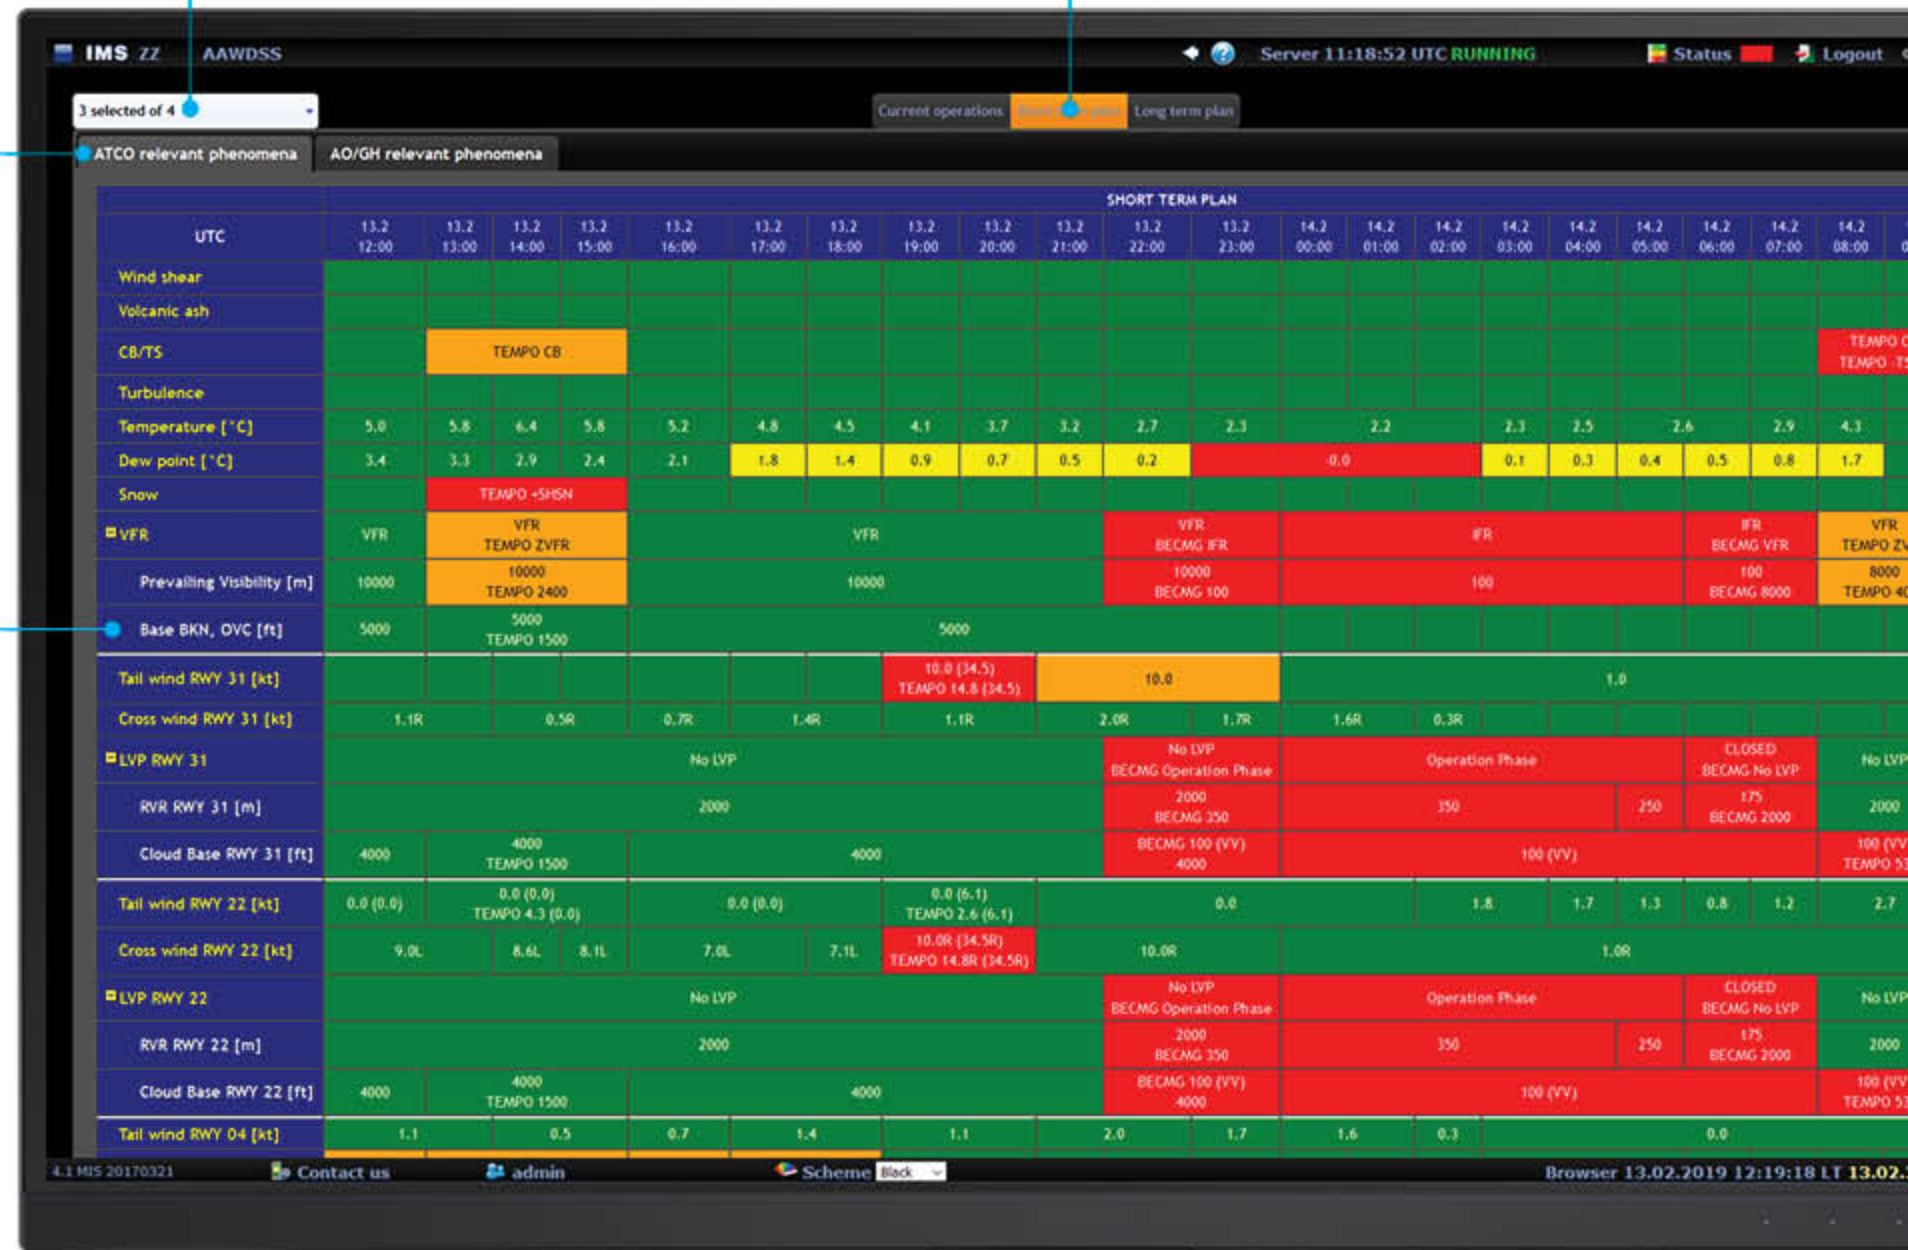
IMS ZZ AAWDSS

Server 11:18:52 UTC RUNNING Status Logout

3 selected of 4

Current operations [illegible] Long term plan

ATCO relevant phenomena AO/GH relevant phenomena

SHORT TERM PLAN

| UTC | 13.2 12:00 | 13.2 13:00 | 13.2 14:00 | 13.2 15:00 | 13.2 16:00 | 13.2 17:00 | 13.2 18:00 | 13.2 19:00 | 13.2 20:00 | 13.2 21:00 | 13.2 22:00 | 13.2 23:00 | 14.2 00:00 | 14.2 01:00 | 14.2 02:00 | 14.2 03:00 | 14.2 04:00 | 14.2 05:00 | 14.2 06:00 | 14.2 07:00 | 14.2 08:00 |
|---|---|---|---|---|---|---|---|---|---|---|---|---|---|---|---|---|---|---|---|---|---|
| Wind shear | | | | | | | | | | | | | | | | | | | | | |
| Volcanic ash | | | | | | | | | | | | | | | | | | | | | |
| CB/TS | | TEMPO CB | | | | | | | | | | | | | | | | | | | TEMPO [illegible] TEMPO -T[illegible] |
| Turbulence | | | | | | | | | | | | | | | | | | | | | |
| Temperature [°C] | 5.0 | 5.8 | 6.4 | 5.8 | 5.2 | 4.8 | 4.5 | 4.1 | 3.7 | 3.2 | 2.7 | 2.3 | 2.2 | | | 2.3 | 2.5 | 2.6 | | 2.9 | 4.3 |
| Dew point [°C] | 3.4 | 3.3 | 2.9 | 2.4 | 2.1 | 1.8 | 1.4 | 0.9 | 0.7 | 0.5 | 0.2 | 0.0 | | | | 0.1 | 0.3 | 0.4 | 0.5 | 0.8 | 1.7 |
| Snow | | TEMPO +SHSN | | | | | | | | | | | | | | | | | | | |
| VFR | VFR | VFR TEMPO ZVFR | | | VFR | | | | | | VFR BECMG IFR | IFR | | | | | | | IFR BECMG VFR | | VFR TEMPO Z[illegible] |
| Prevailing Visibility [m] | 10000 | 10000 TEMPO 2400 | | | 10000 | | | | | | 10000 BECMG 100 | 100 | | | | | | | 100 BECMG 8000 | | 8000 TEMPO 4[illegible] |
| Base BKN, OVC [ft] | 5000 | 5000 TEMPO 1500 | | | 5000 | | | | | | | | | | | | | | | | |
| Tail wind RWY 31 [kt] | | | | | | | | 10.0 (34.5) TEMPO 14.8 (34.5) | | 10.0 | | | 1.0 | | | | | | | | |
| Cross wind RWY 31 [kt] | 1.1R | | 0.5R | | 0.7R | 1.4R | | 1.1R | | 2.0R | | 1.7R | 1.6R | | 0.3R | | | | | | |
| LVP RWY 31 | No LVP | | | | | | | | | | No LVP BECMG Operation Phase | Operation Phase | | | | | | | CLOSED BECMG No LVP | | No LVP |
| RVR RWY 31 [m] | 2000 | | | | | | | | | | 2000 BECMG 350 | 350 | | | | | 250 | | 175 BECMG 2000 | | 2000 |
| Cloud Base RWY 31 [ft] | 4000 | 4000 TEMPO 1500 | | | 4000 | | | | | | BECMG 100 (VV) 4000 | 100 (VV) | | | | | | | | | 100 (VV TEMPO 5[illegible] |
| Tail wind RWY 22 [kt] | 0.0 (0.0) | 0.0 (0.0) TEMPO 4.3 (0.0) | | | 0.0 (0.0) | | | 0.0 (6.1) TEMPO 2.6 (6.1) | | 0.0 | | | | | 1.8 | | 1.7 | 1.3 | 0.8 | 1.2 | 2.7 |
| Cross wind RWY 22 [kt] | 9.0L | | 8.6L | 8.1L | 7.0L | | 7.1L | 10.0R (34.5R) TEMPO 14.8R (34.5R) | | 10.0R | | | 1.0R | | | | | | | | |
| LVP RWY 22 | No LVP | | | | | | | | | | No LVP BECMG Operation Phase | Operation Phase | | | | | | | CLOSED BECMG No LVP | | No LVP |
| RVR RWY 22 [m] | 2000 | | | | | | | | | | 2000 BECMG 350 | 350 | | | | | 250 | | 175 BECMG 2000 | | 2000 |
| Cloud Base RWY 22 [ft] | 4000 | 4000 TEMPO 1500 | | | 4000 | | | | | | BECMG 100 (VV) 4000 | 100 (VV) | | | | | | | | | 100 (VV TEMPO 5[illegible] |
| Tail wind RWY 04 [kt] | 1.1 | | 0.5 | | 0.7 | 1.4 | | 1.1 | | 2.0 | | 1.7 | 1.6 | | 0.3 | 0.0 | | | | | |

4.1 MIS 20170321 Contact us admin Scheme Black

Browser 13.02.2019 12:19:18 LT 13.02.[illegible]